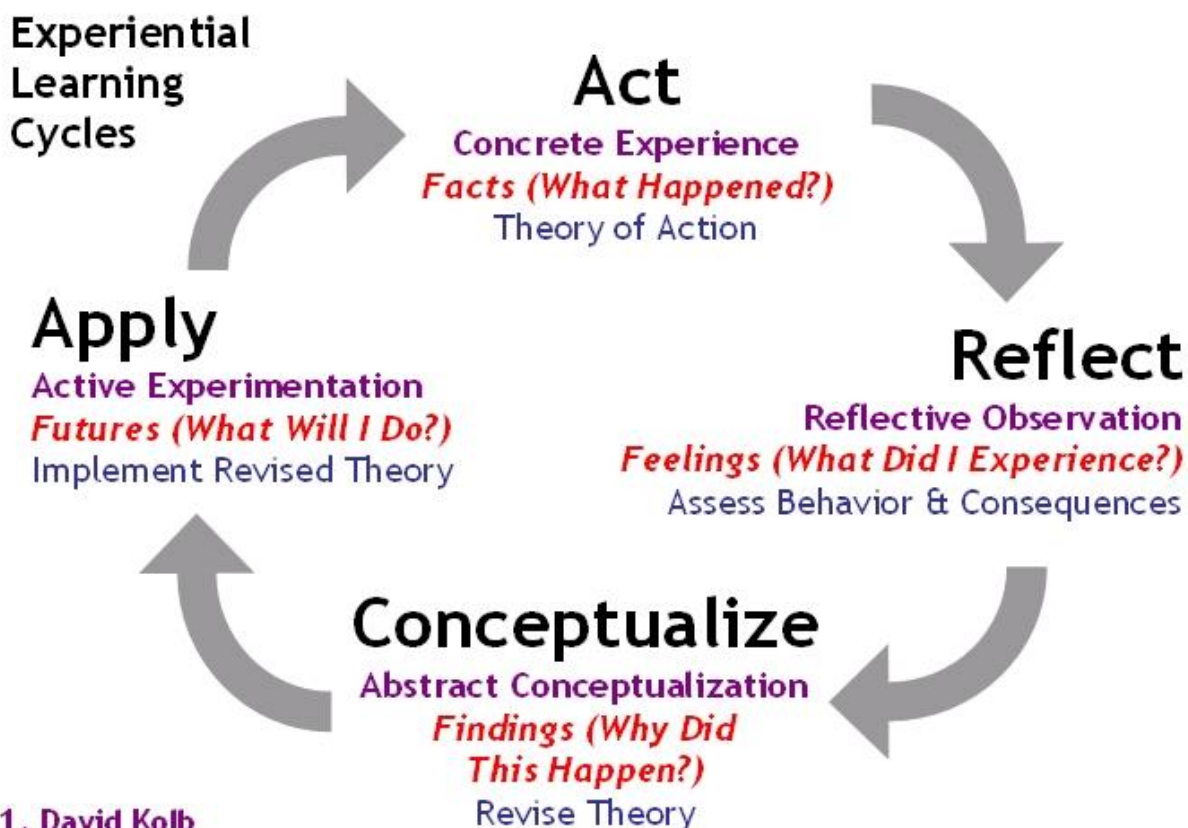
Experiential Learning Cycles

Act
Concrete Experience
Facts (What Happened?)
Theory of Action

Reflect
Reflective Observation
Feelings (What Did I Experience?)
Assess Behavior & Consequences

Conceptualize
Abstract Conceptualization
Findings (Why Did This Happen?)
Revise Theory

Apply
Active Experimentation
Futures (What Will I Do?)
Implement Revised Theory

1. David Kolb